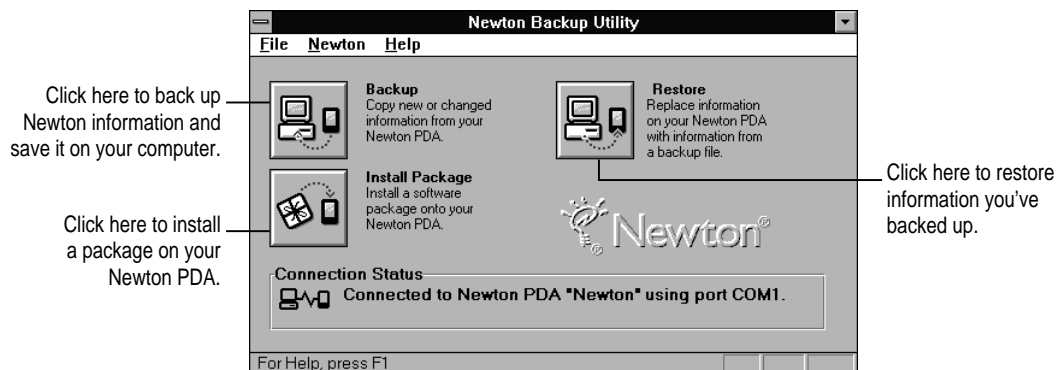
Newton Backup Utility

File Newton Help

Click here to back up Newton information and save it on your computer.

Backup
Copy new or changed information from your Newton PDA.

Restore
Replace information on your Newton PDA with information from a backup file.

Click here to restore information you've backed up.

Click here to install a package on your Newton PDA.

Install Package
Install a software package onto your Newton PDA.

Newton®

Connection Status
Connected to Newton PDA "Newton" using port COM1.

For Help, press F1